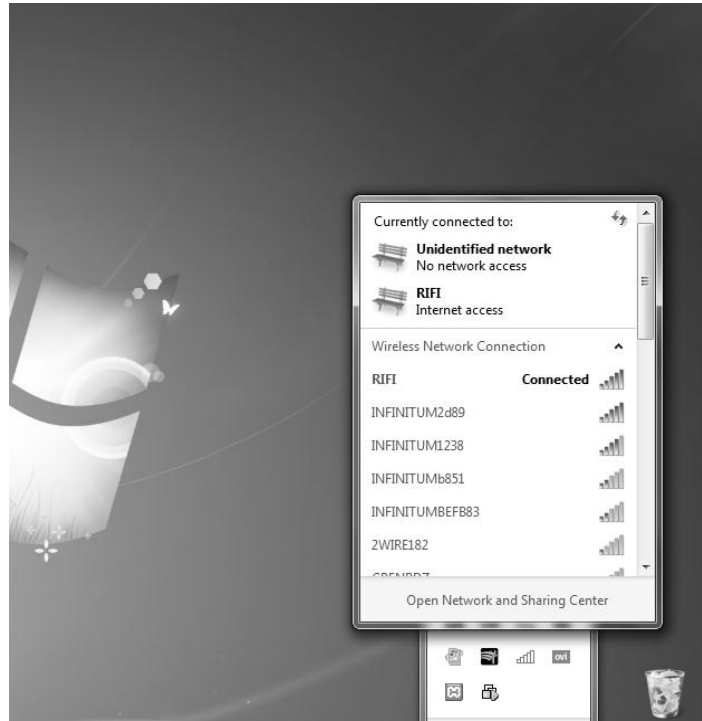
Currently connected to:

Unidentified network
No network access

RIFI
Internet access

Wireless Network Connection

RIFI Connected

INFINITUM2d89

INFINITUM1238

INFINITUMb851

INFINITUMBEFB83

2WIRE182

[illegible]

Open Network and Sharing Center

ovi